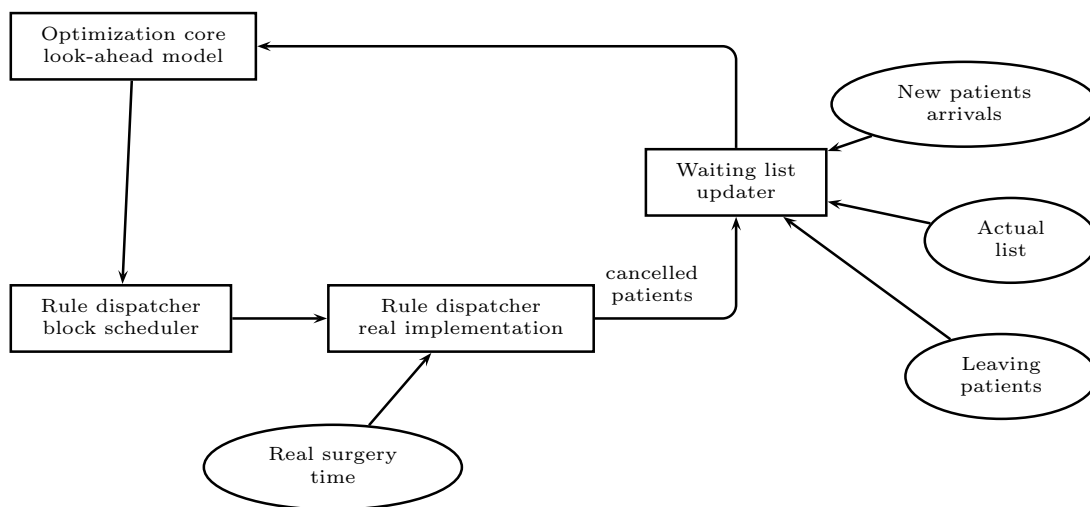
Optimization core look-ahead model

New patients arrivals

Waiting list updater

Actual list

cancelled patients

Rule dispatcher block scheduler

Rule dispatcher real implementation

Leaving patients

Real surgery time